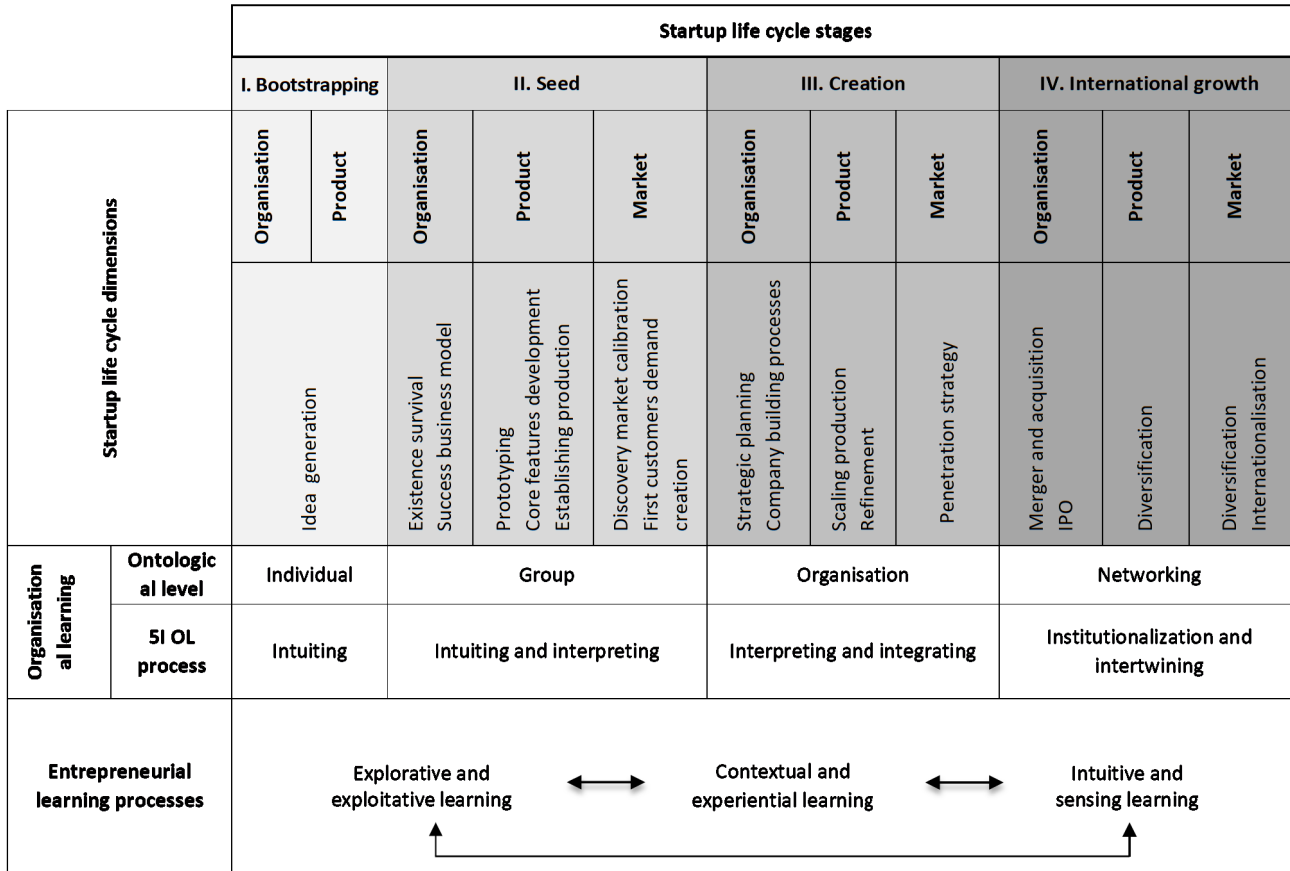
| | | Startup life cycle stages | | | | | | | | | | |
|---|---|---|---|---|---|---|---|---|---|---|---|---|
| | | I. Bootstrapping | | II. Seed | | | III. Creation | | | IV. International growth | | |
| Startup life cycle dimensions | | Organisation | Product | Organisation | Product | Market | Organisation | Product | Market | Organisation | Product | Market |
| | | Idea generation | | Existence survival Success business model | Prototyping Core features development Establishing production | Discovery market calibration First customers demand creation | Strategic planning Company building processes | Scaling production Refinement | Penetration strategy | Merger and acquisition IPO | Diversification | Diversification Internationalisation |
| Organisational learning | Ontological level | Individual | | Group | | | Organisation | | | Networking | | |
| | 5I OL process | Intuiting | | Intuiting and interpreting | | | Interpreting and integrating | | | Institutionalization and intertwining | | |

Entrepreneurial learning processes

Explorative and exploitative learning

Contextual and experiential learning

Intuitive and sensing learning